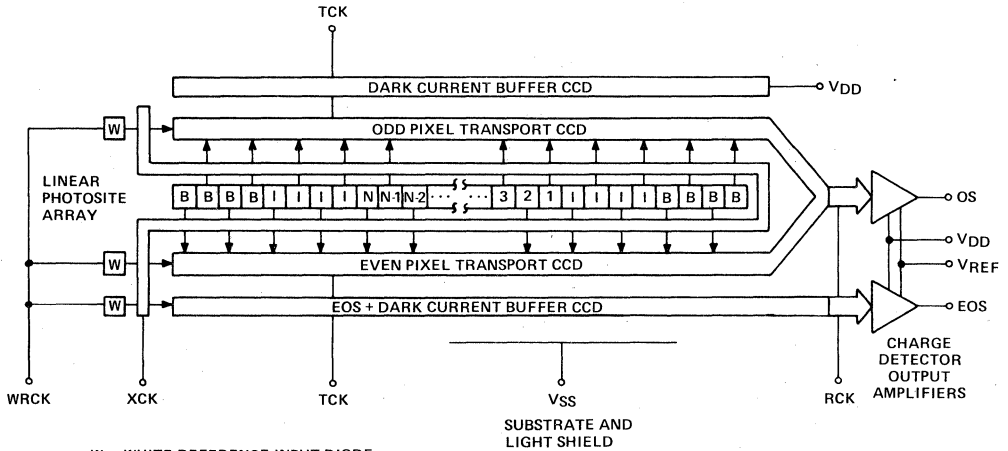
TCK

DARK CURRENT BUFFER CCD

$V_{DD}$

W

ODD PIXEL TRANSPORT CCD

LINEAR PHOTOSITE ARRAY

| B | B | B | B | I | I | I | I | N | N-1 | N-2 | ··· | ··· | 3 | 2 | 1 | I | I | I | I | B | B | B | B |
|---|---|---|---|---|---|---|---|---|---|---|---|---|---|---|---|---|---|---|---|---|---|---|---|

W

EVEN PIXEL TRANSPORT CCD

W

EOS + DARK CURRENT BUFFER CCD

OS

$V_{DD}$

$V_{REF}$

EOS

CHARGE DETECTOR OUTPUT AMPLIFIERS

WRCK

XCK

TCK

$V_{SS}$

SUBSTRATE AND LIGHT SHIELD

RCK

W = WHITE REFERENCE INPUT DIODE